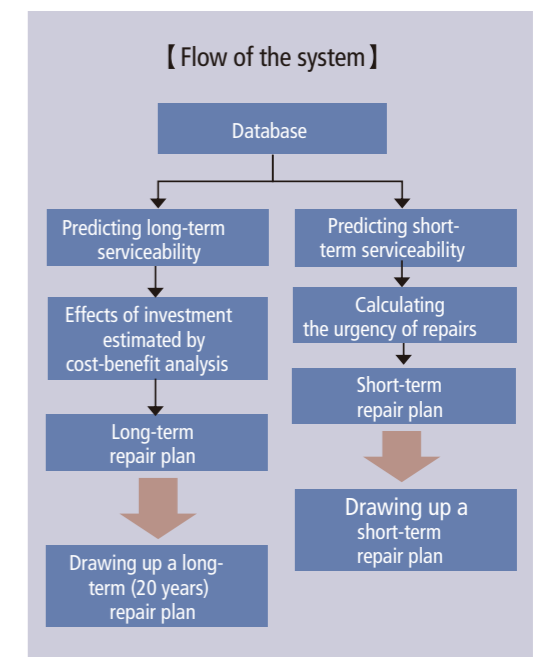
【Flow of the system】

Database

Predicting long-term serviceability

Effects of investment estimated by cost-benefit analysis

Long-term repair plan

Drawing up a long-term (20 years) repair plan

Predicting short-term serviceability

Calculating the urgency of repairs

Short-term repair plan

Drawing up a short-term repair plan